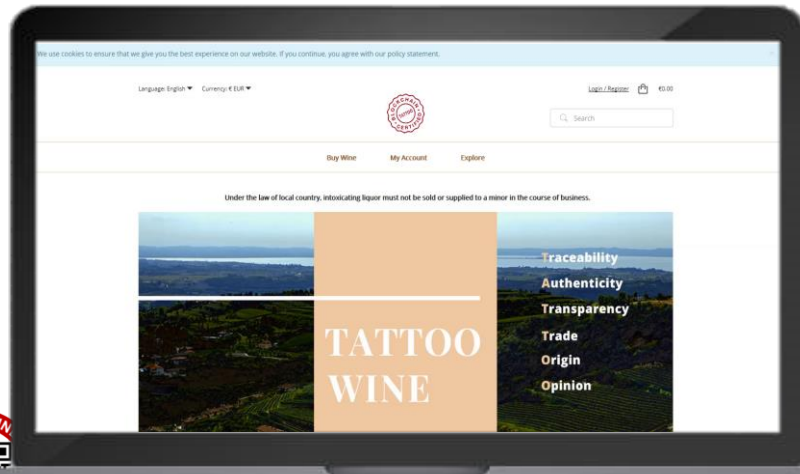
We use cookies to ensure that we give you the best experience on our website. If you continue, you agree with our policy statement.

Language: English ▾ Currency: € EUR ▾

Login / Register €0.00

BLOCKCHAIN CERTIFIED

Search

Buy Wine My Account Explore

Under the law of local country, intoxicating liquor must not be sold or supplied to a minor in the course of business.

TATTOO WINE

Traceability
Authenticity
Transparency
Trade
Origin
Opinion